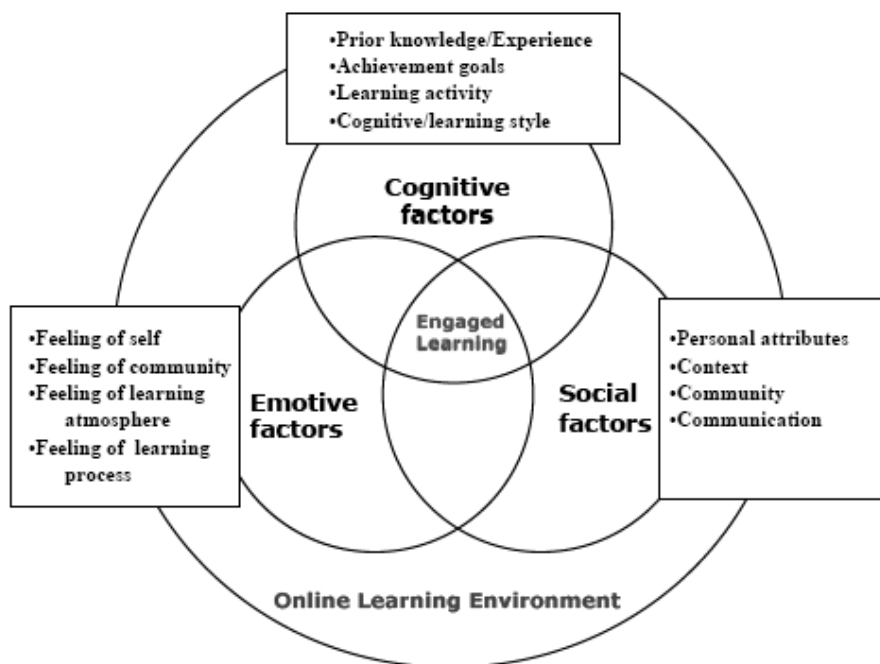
•Prior knowledge/Experience
•Achievement goals
•Learning activity
•Cognitive/learning style

Cognitive factors

•Feeling of self
•Feeling of community
•Feeling of learning atmosphere
•Feeling of learning process

Engaged Learning

Emotive factors

Social factors

•Personal attributes
•Context
•Community
•Communication

Online Learning Environment